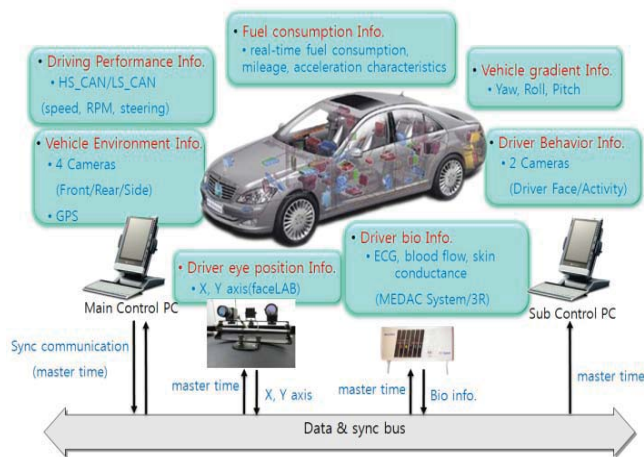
• Driving Performance Info.
• HS_CAN/LS_CAN
(speed, RPM, steering)

• Fuel consumption Info.
• real-time fuel consumption, mileage, acceleration characteristics

• Vehicle gradient Info.
• Yaw, Roll, Pitch

• Vehicle Environment Info.
• 4 Cameras
(Front/Rear/Side)
• GPS

• Driver Behavior Info.
• 2 Cameras
(Driver Face/Activity)

• Driver eye position Info.
• X, Y axis(faceLAB)

• Driver bio Info.
• ECG, blood flow, skin conductance
(MEDAC System/3R)

Main Control PC

Sub Control PC

Sync communication
(master time)

master time

X, Y axis

master time

Bio info.

master time

Data & sync bus